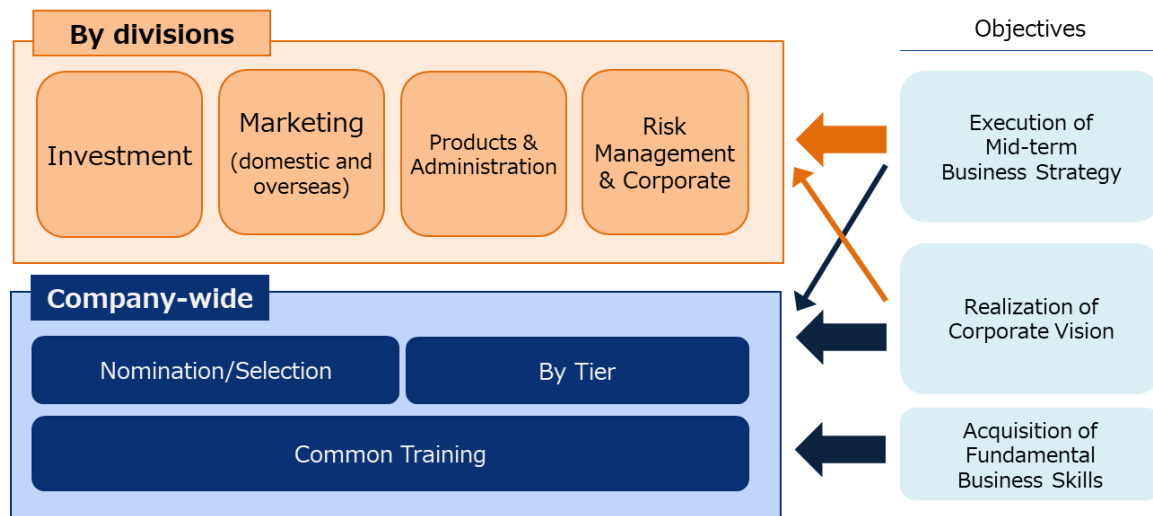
By divisions

Investment

Marketing (domestic and overseas)

Products & Administration

Risk Management & Corporate

Company-wide

Nomination/Selection

By Tier

Common Training

Objectives

Execution of Mid-term Business Strategy

Realization of Corporate Vision

Acquisition of Fundamental Business Skills